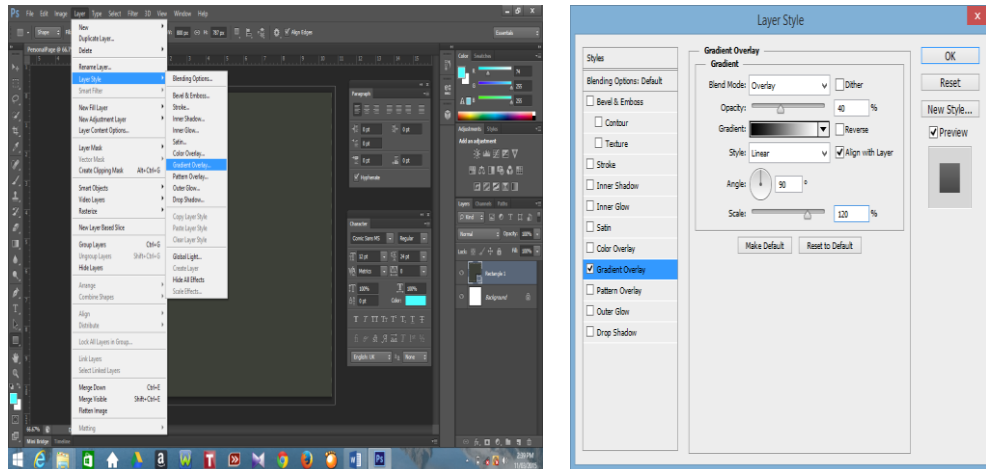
Ps File Edit Image Layer Type Select Filter 3D View Window Help

New
Duplicate Layer...
Delete

Rename Layer...
Layer Style
Smart Filter

New Fill Layer
New Adjustment Layer
Layer Content Options...

Layer Mask
Vector Mask
Create Clipping Mask Alt+Ctrl+G

Smart Objects
Video Layers
Rasterize

New Layer Based Slice

Group Layers Ctrl+G
Ungroup Layers Shift+Ctrl+G
Hide Layers

Arrange
Combine Shapes

Align
Distribute

Lock All Layers in Group...

Link Layers
Select Linked Layers

Merge Down Ctrl+E
Merge Visible Shift+Ctrl+E
Flatten Image

Matting

Blending Options...
Bevel & Emboss...
Stroke...
Inner Shadow...
Inner Glow...
Satin...
Color Overlay...
Gradient Overlay...
Pattern Overlay...
Outer Glow...
Drop Shadow...

Copy Layer Style
Paste Layer Style
Clear Layer Style

Global Light...
Create Layer
Hide All Effects
Scale Effects...

Essentials

Color Swatches

Paragraph

Hyphenate

Adjustments Styles
Add an adjustment

Character
Comic Sans MS Regular
Metrics
100% 100%
Color:
English: UK Sharp None

Layers Channels Paths
Kind
Normal Opacity: 100%
Lock: Fill: 100%
Rectangle 1
Background

66.67%
Mini Bridge Timeline

Layer Style

Styles
Blending Options: Default
Bevel & Emboss
Contour
Texture
Stroke
Inner Shadow
Inner Glow
Satin
Color Overlay
Gradient Overlay
Pattern Overlay
Outer Glow
Drop Shadow

Gradient Overlay
Gradient
Blend Mode: Overlay
Dither
Opacity: 40 %
Gradient:
Reverse
Style: Linear
Align with Layer
Angle: 90 °
Scale: 120 %
Make Default
Reset to Default

OK
Reset
New Style...
Preview